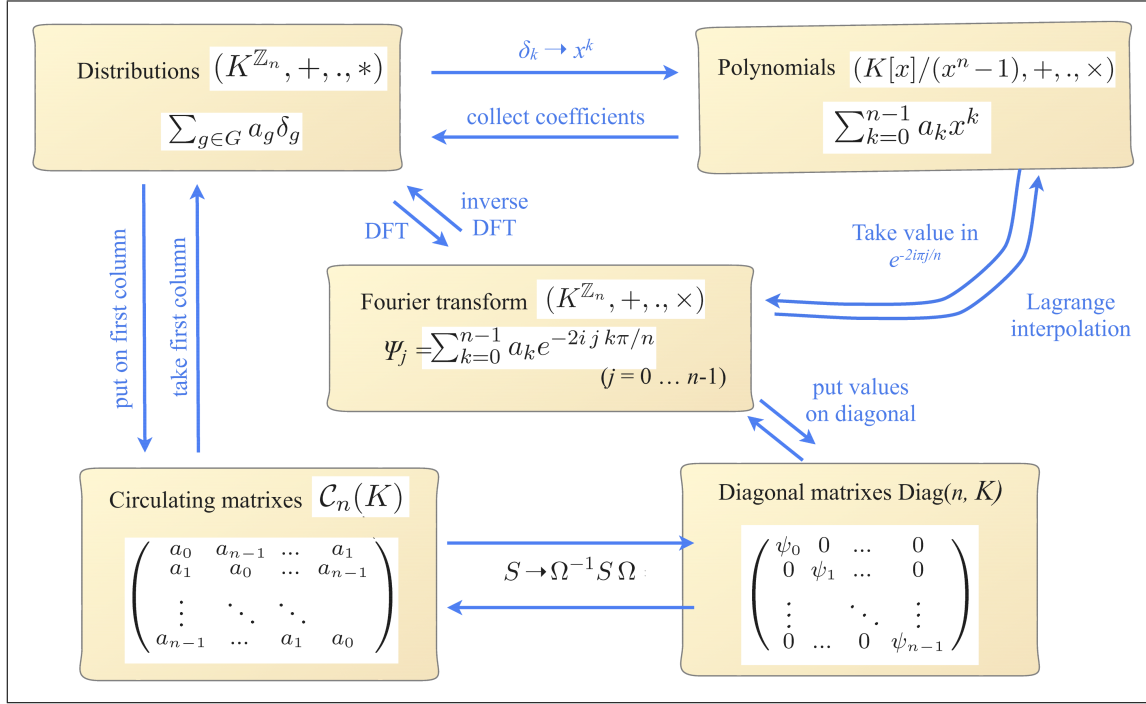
Distributions $(K^{\mathbb{Z}_n}, +, ., *)$

$\sum_{g \in G} a_g \delta_g$

$\delta_k \rightarrow x^k$

collect coefficients

Polynomials $(K[x]/(x^n - 1), +, ., \times)$

$\sum_{k=0}^{n-1} a_k x^k$

put on first column

take first column

DFT

inverse DFT

Take value in $e^{-2i\pi j/n}$

Lagrange interpolation

Fourier transform $(K^{\mathbb{Z}_n}, +, ., \times)$

$\Psi_j = \sum_{k=0}^{n-1} a_k e^{-2i\, j\, k\pi/n}$

$(j = 0 \ldots n\text{-}1)$

put values on diagonal

Circulating matrixes $\mathcal{C}_n(K)$

$\begin{pmatrix} a_0 & a_{n-1} & \ldots & a_1 \\ a_1 & a_0 & \ldots & a_{n-1} \\ \vdots & \ddots & \ddots & \\ a_{n-1} & \ldots & a_1 & a_0 \end{pmatrix}$

$S \rightarrow \Omega^{-1} S\, \Omega$

Diagonal matrixes Diag$(n, K)$

$\begin{pmatrix} \psi_0 & 0 & \ldots & 0 \\ 0 & \psi_1 & \ldots & 0 \\ \vdots & & \ddots & \vdots \\ 0 & \ldots & 0 & \psi_{n-1} \end{pmatrix}$